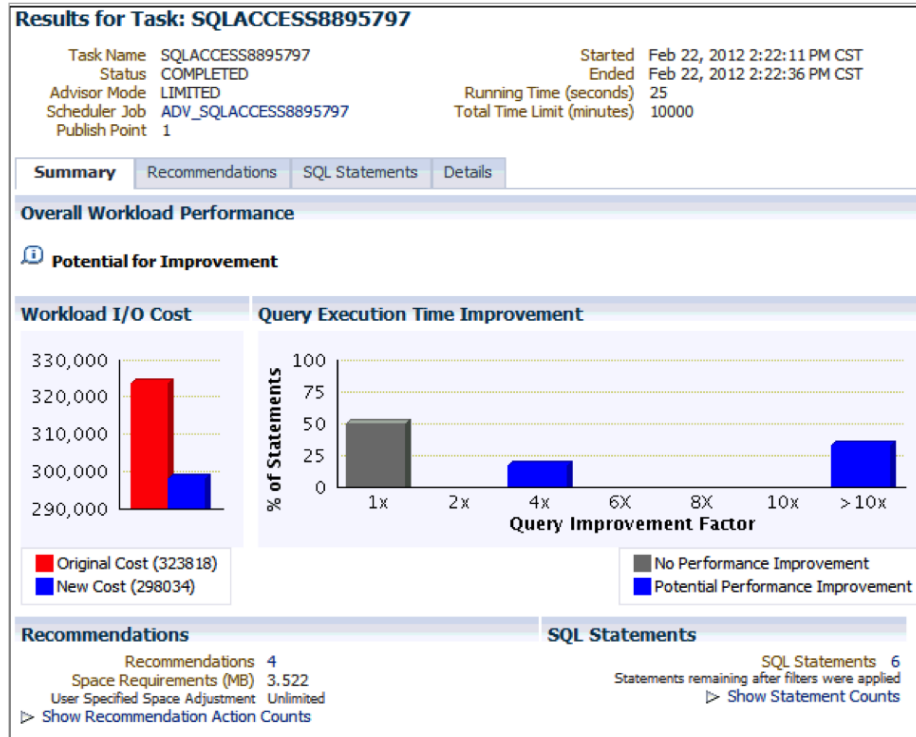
Results for Task: SQLACCESS8895797

Task Name SQLACCESS8895797
Status COMPLETED
Advisor Mode LIMITED
Scheduler Job ADV_SQLACCESS8895797
Publish Point 1

Started Feb 22, 2012 2:22:11 PM CST
Ended Feb 22, 2012 2:22:36 PM CST
Running Time (seconds) 25
Total Time Limit (minutes) 10000

| Summary | Recommendations | SQL Statements | Details |
|---|---|---|---|

Overall Workload Performance

Potential for Improvement

Workload I/O Cost

330,000
320,000
310,000
300,000
290,000

Original Cost (323818)
New Cost (298034)

Query Execution Time Improvement

% of Statements
100
75
50
25
0
1x 2x 4x 6X 8X 10x >10x
Query Improvement Factor

No Performance Improvement
Potential Performance Improvement

Recommendations

Recommendations 4
Space Requirements (MB) 3.522
User Specified Space Adjustment Unlimited
▷ Show Recommendation Action Counts

SQL Statements

SQL Statements 6
Statements remaining after filters were applied
▷ Show Statement Counts